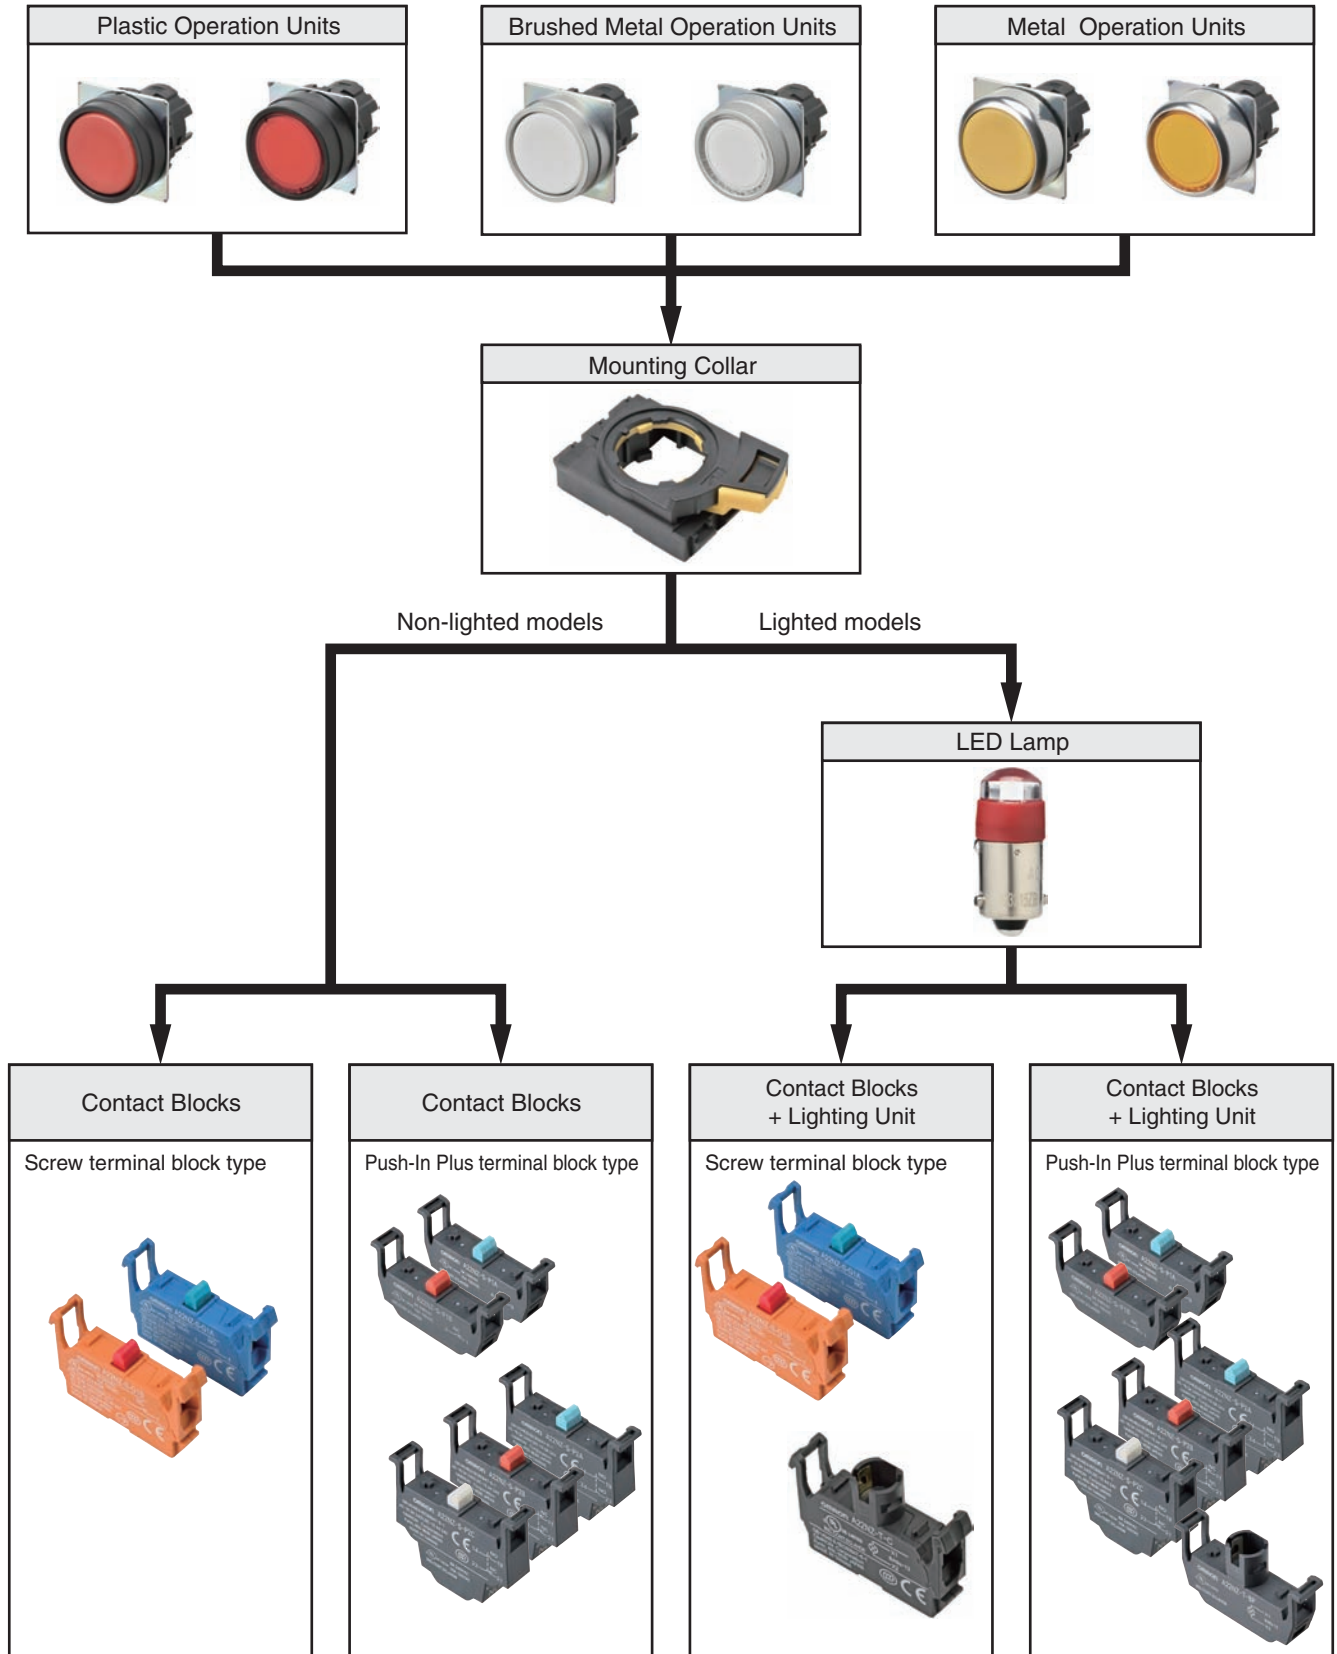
Plastic Operation Units

Brushed Metal Operation Units

Metal Operation Units

Mounting Collar

Non-lighted models

Lighted models

LED Lamp

Contact Blocks

Screw terminal block type

Contact Blocks

Push-In Plus terminal block type

Contact Blocks
+ Lighting Unit

Screw terminal block type

Contact Blocks
+ Lighting Unit

Push-In Plus terminal block type